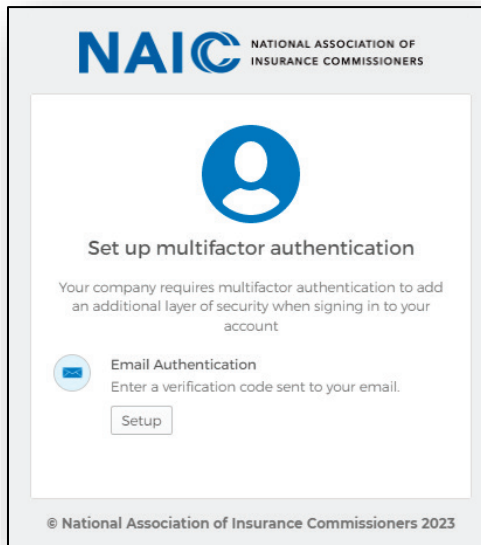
NAIC NATIONAL ASSOCIATION OF INSURANCE COMMISSIONERS

Set up multifactor authentication

Your company requires multifactor authentication to add an additional layer of security when signing in to your account

Email Authentication
Enter a verification code sent to your email.

Setup

© National Association of Insurance Commissioners 2023